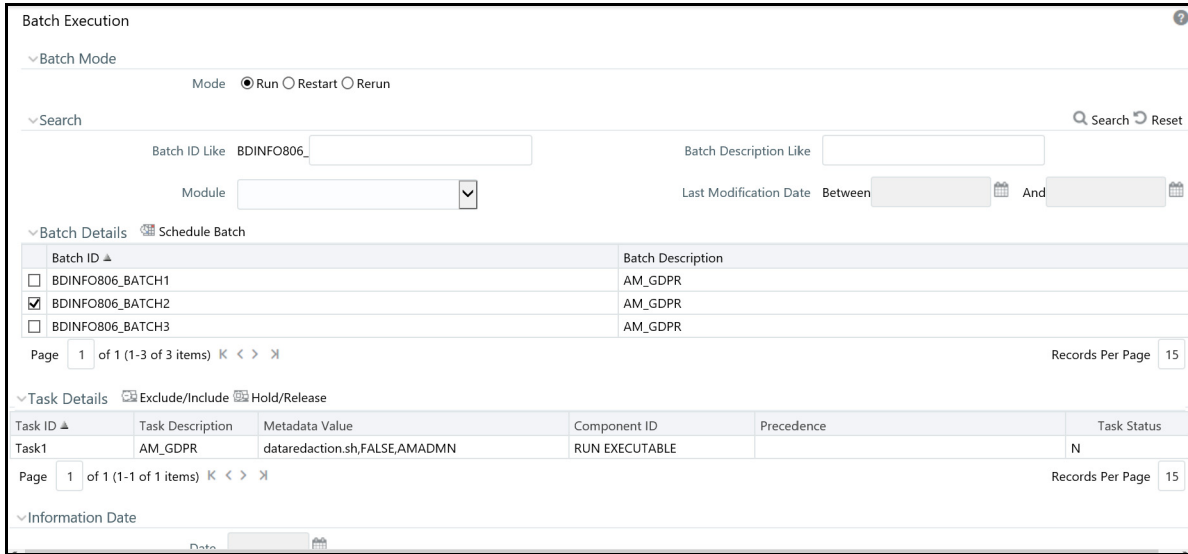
Batch Execution

Batch Mode

Mode Run Restart Rerun

Search

Search Reset

Batch ID Like BDINFO806_

Batch Description Like

Module

Last Modification Date Between And

Batch Details Schedule Batch

| | Batch ID ▲ | Batch Description |
|---|---|---|
| ☐ | BDINFO806_BATCH1 | AM_GDPR |
| ☑ | BDINFO806_BATCH2 | AM_GDPR |
| ☐ | BDINFO806_BATCH3 | AM_GDPR |

Page 1 of 1 (1-3 of 3 items) K < > >I

Records Per Page 15

Task Details Exclude/Include Hold/Release

| Task ID ▲ | Task Description | Metadata Value | Component ID | Precedence | Task Status |
|---|---|---|---|---|---|
| Task1 | AM_GDPR | dataredaction.sh,FALSE,AMADMN | RUN EXECUTABLE | | N |

Page 1 of 1 (1-1 of 1 items) K < > >I

Records Per Page 15

Information Date

Date